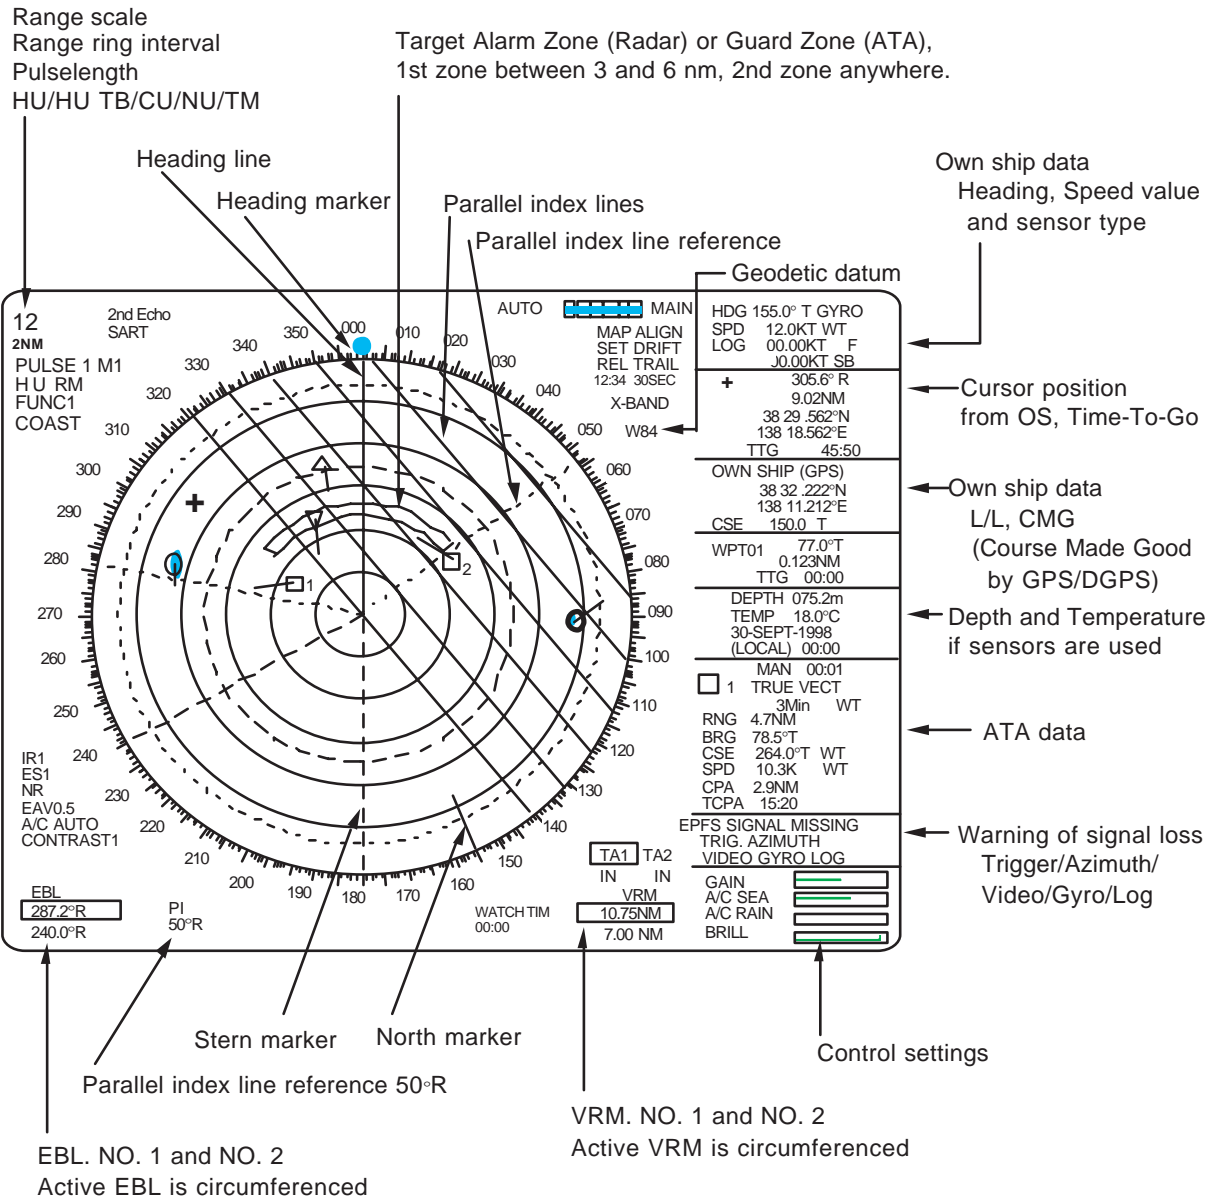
Range scale
Range ring interval
Pulselength
HU/HU TB/CU/NU/TM

Target Alarm Zone (Radar) or Guard Zone (ATA), 1st zone between 3 and 6 nm, 2nd zone anywhere.

Heading line

Heading marker

Parallel index lines

Parallel index line reference

Own ship data
Heading, Speed value and sensor type

Geodetic datum

12
2NM
2nd Echo
SART
PULSE 1 M1
H U RM
FUNC1
COAST

AUTO MAIN
MAP ALIGN
SET DRIFT
REL TRAIL
12:34 30SEC
X-BAND
W84

HDG 155.0° T GYRO
SPD 12.0KT WT
LOG 00.00KT F
J0.00KT SB

+ 305.6° R
9.02NM
38 29 .562°N
138 18.562°E
TTG 45:50

Cursor position from OS, Time-To-Go

OWN SHIP (GPS)
38 32 .222°N
138 11.212°E
CSE 150.0 T

Own ship data
L/L, CMG
(Course Made Good by GPS/DGPS)

WPT01 77.0°T
0.123NM
TTG 00:00

DEPTH 075.2m
TEMP 18.0°C
30-SEPT-1998
(LOCAL) 00:00

Depth and Temperature if sensors are used

MAN 00:01
1 TRUE VECT
3Min WT
RNG 4.7NM
BRG 78.5°T
CSE 264.0°T WT
SPD 10.3K WT
CPA 2.9NM
TCPA 15:20

ATA data

EPFS SIGNAL MISSING
TRIG. AZIMUTH
VIDEO GYRO LOG

Warning of signal loss Trigger/Azimuth/ Video/Gyro/Log

000 010 020 030 040 050 060 070 080 090 100 110 120 130 140 150 160 170 180 190 200 210 220 230 240 250 260 270 280 290 300 310 320 330 340 350

1
2

IR1
ES1
NR
EAV0.5
A/C AUTO
CONTRAST1

EBL
287.2°R
240.0°R

PI
50°R

TA1 TA2
IN IN
VRM
10.75NM
7.00 NM

WATCH TIM
00:00

GAIN
A/C SEA
A/C RAIN
BRILL

Stern marker

North marker

Control settings

Parallel index line reference 50◦R

VRM. NO. 1 and NO. 2
Active VRM is circumferenced

EBL. NO. 1 and NO. 2
Active EBL is circumferenced